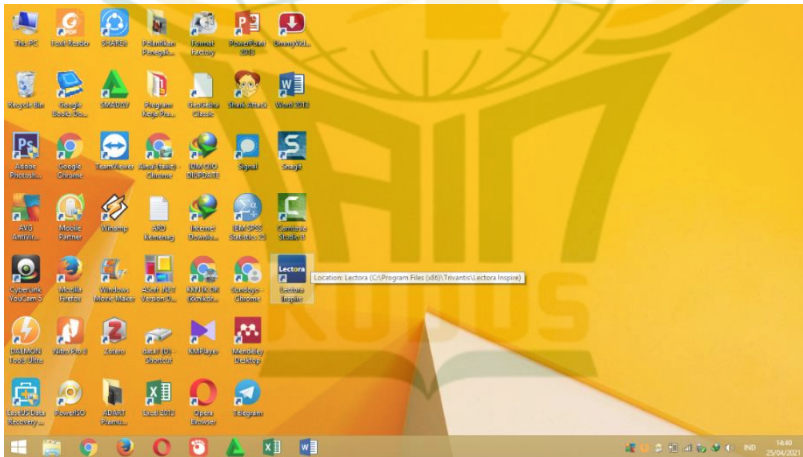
This PC
Foxit Reader
SHAREit
Pelantikan Pengajian...
Format Factory
PowerPoint 2013
GenonyVid...
Recycle Bin
Google Books Dow...
GMA2017
Program Kerja Pen...
GeoGebra Classic
Shark Shark
Word 2013
Adobe Photosho...
Google Chrome
TeamViewer
Aisyah Zainal - Chrome
IDM CC 2013PATCH
Ispring
Snagit
AVG Antivir...
Mozilla Partner
Winamp
ABU Ekonomi
Internet Downlo...
IBM SPSS Statistics 25
Camtasia Studio 9
CyberLink YouCam 5
Mozilla Firefox
Windows Movie Maker
ASUS Vivo Version Dr...
KKN IAIN Gol Wondos...
Goodbye - Chrome
Lectora Inspire
Location: Lectora (C:\Program Files (x86)\Trivantis\Lectora Inspire)
DAEMON Tools Ultra
Nitro Pro 9
Zotero
Daftar KD Shortcut
KMPlayer
Mendeley Desktop
EaseUS Data Recovery ...
PowerISO
ADART Pramuka
Excel 2013
Opera Browser
Telegram
IND
14:40
25/04/2021